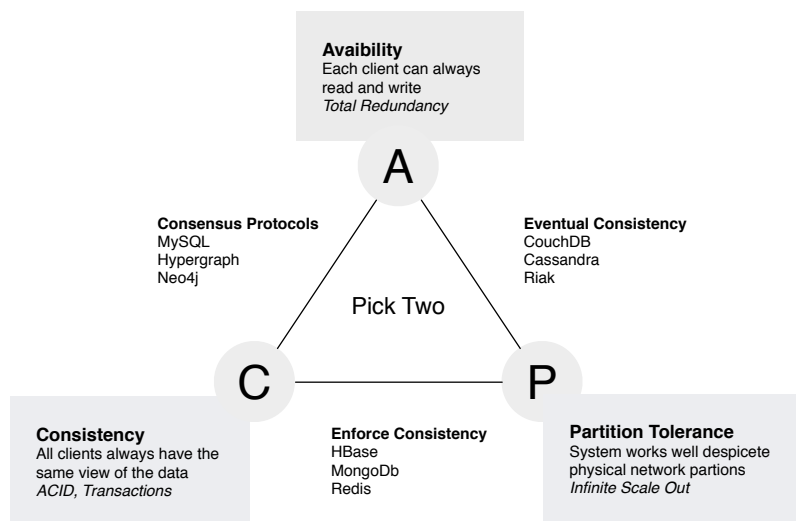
**Avaibility**
Each client can always read and write
*Total Redundancy*

A

**Consensus Protocols**
MySQL
Hypergraph
Neo4j

**Eventual Consistency**
CouchDB
Cassandra
Riak

Pick Two

C

P

**Consistency**
All clients always have the same view of the data
*ACID, Transactions*

**Enforce Consistency**
HBase
MongoDb
Redis

**Partition Tolerance**
System works well despicete physical network partions
*Infinite Scale Out*